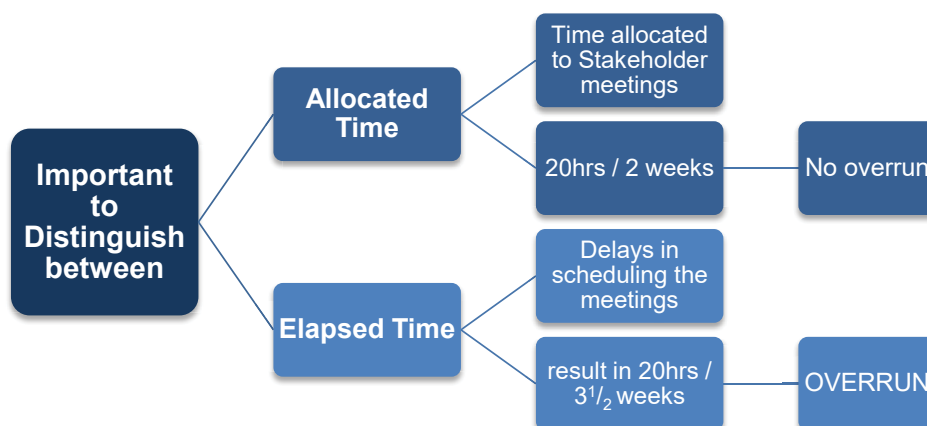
Important to Distinguish between

Allocated Time

Time allocated to Stakeholder meetings

20hrs / 2 weeks

No overrun

Elapsed Time

Delays in scheduling the meetings

result in 20hrs / $3^1/_2$ weeks

OVERRUN